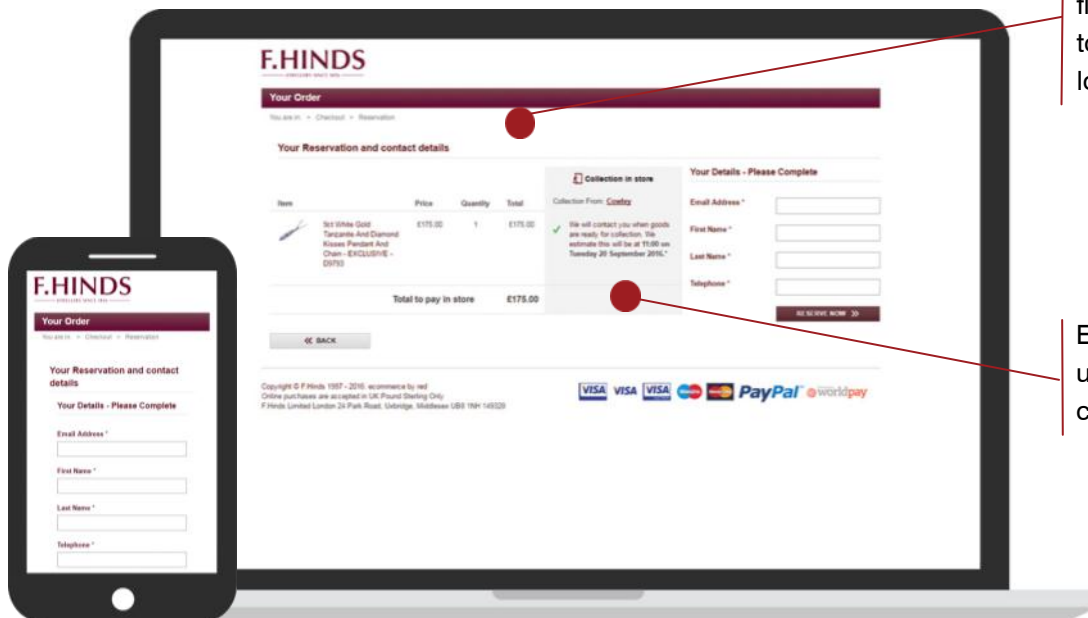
F.HINDS
JEWELLERS SINCE 1856

Your Order

You are in: > Checkout > Reservation

Your Reservation and contact details

| Item | | Price | Quantity | Total |
|---|---|---|---|---|
| | 9ct White Gold Tanzanite And Diamond Kisses Pendant And Chain - EXCLUSIVE - D9793 | £175.00 | 1 | £175.00 |

Total to pay in store £175.00

Collection in store

Collection From: Crawley

We will contact you when goods are ready for collection. We estimate this will be at 11:00 on Tuesday 20 September 2016.*

Your Details - Please Complete

Email Address *

First Name *

Last Name *

Telephone *

RESERVE NOW

BACK

Copyright © F.Hinds 1997 - 2016. ecommerce by red
Online purchases are accepted in UK Pound Sterling Only
F.Hinds Limited London 24 Park Road, Uxbridge, Middlesex UB8 1NH 149328

VISA VISA VISA PayPal worldpay

F.HINDS
JEWELLERS SINCE 1856

Your Order

You are in: > Checkout > Reservation

Your Reservation and contact details

Your Details - Please Complete

Email Address *

First Name *

Last Name *

Telephone *

f
t
l

E
u
c